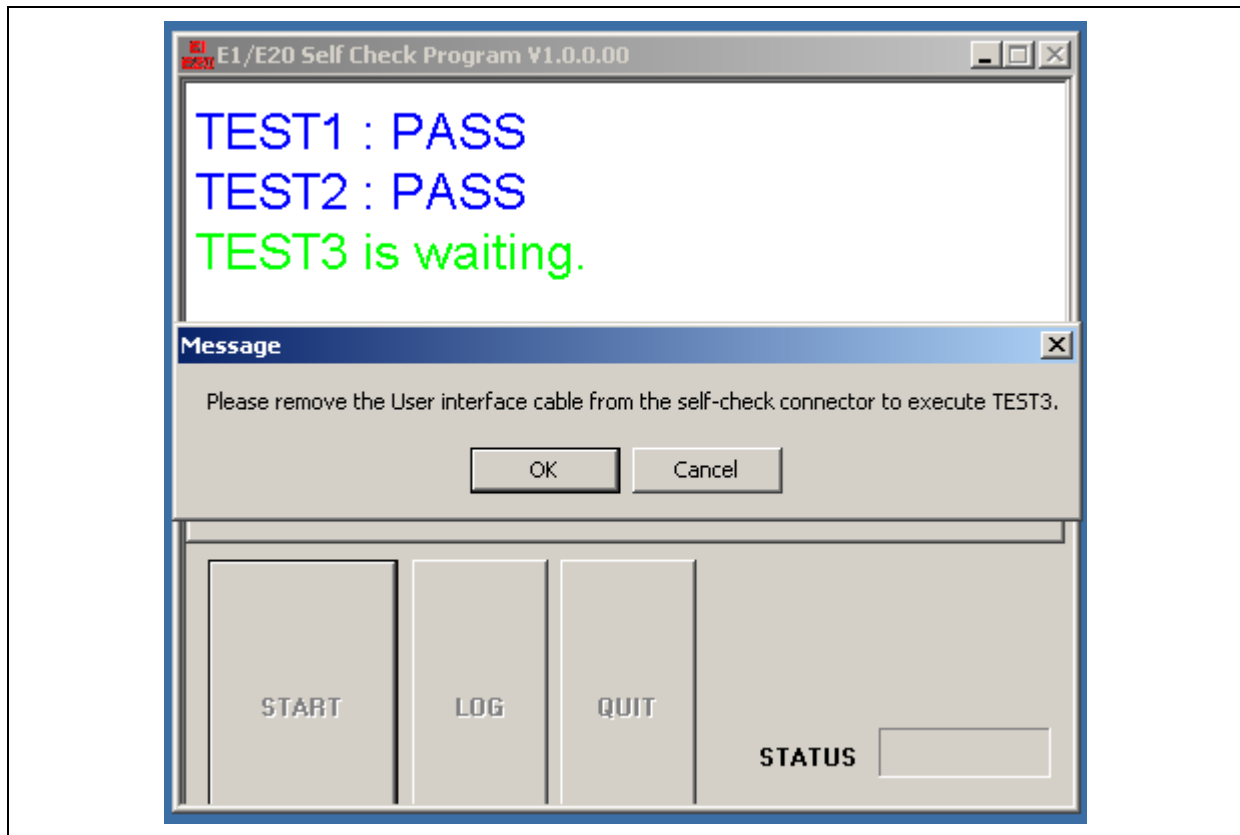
E1/E20 Self Check Program V1.0.0.00

TEST1 : PASS
TEST2 : PASS
TEST3 is waiting.

Message

Please remove the User interface cable from the self-check connector to execute TEST3.

OK
Cancel

START
LOG
QUIT

STATUS